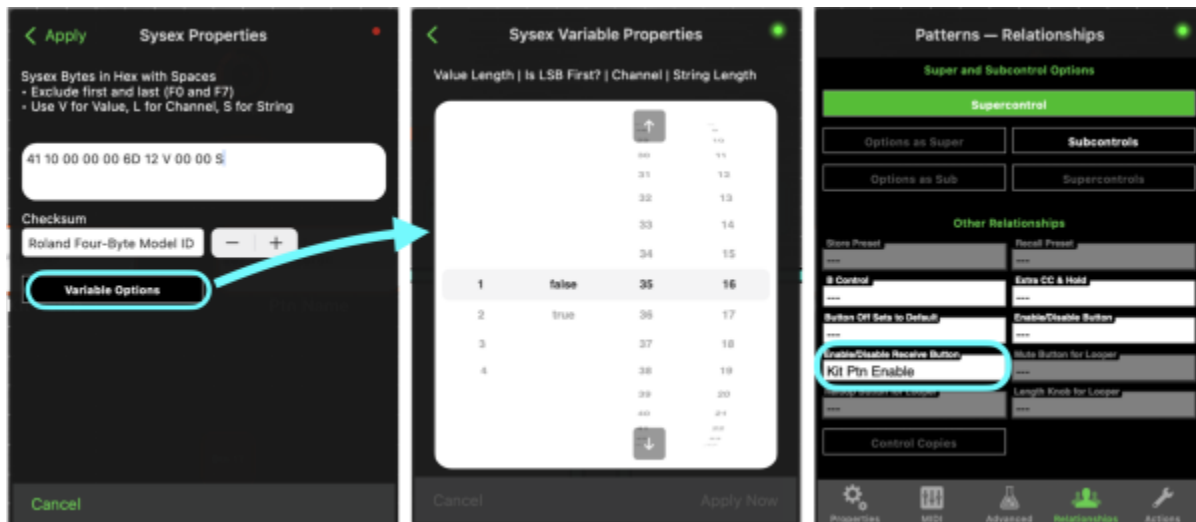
< Apply

Sysex Properties

Sysex Bytes in Hex with Spaces
- Exclude first and last (F0 and F7)
- Use V for Value, L for Channel, S for String

41 10 00 00 00 6D 12 V 00 00 S

Checksum

Roland Four-Byte Model ID

−

+

Variable Options

Cancel

<

Sysex Variable Properties

Value Length | Is LSB First? | Channel | String Length

| | | 30 | 11 |
|---|---|---|---|
| | | 31 | 12 |
| | | 32 | 13 |
| | | 33 | 14 |
| | | 34 | 15 |
| 1 | false | 35 | 16 |
| 2 | true | 36 | 17 |
| 3 | | 37 | 18 |
| 4 | | 38 | 19 |
| | | 39 | 20 |
| | | 40 | 21 |

Cancel

Apply Now

Patterns — Relationships

Super and Subcontrol Options

Supercontrol

Options as Super

Subcontrols

Options as Sub

Supercontrols

Other Relationships

Store Preset
----

Recall Preset
----

B Control
----

Extra CC & Hold
----

Button Off Sets to Default
----

Enable/Disable Button
----

Enable/Disable Receive Button
Kit Ptn Enable

Mute Button for Looper
----

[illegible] for Looper
----

Length Knob for Looper
----

Control Copies

Properties

MIDI

Advanced

Relationships

Actions